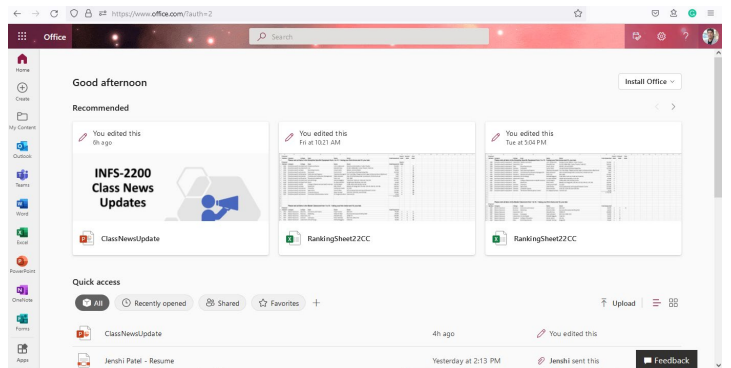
https://www.office.com/?auth=2

Office

Search

Home
Create
My Content
Outlook
Teams
Word
Excel
PowerPoint
OneNote
Forms
Apps

Good afternoon

Install Office

Recommended

You edited this
8h ago

INFS-2200
Class News
Updates

ClassNewsUpdate

You edited this
Fri at 10:21 AM

RankingSheet22CC

You edited this
Tue at 5:04 PM

RankingSheet22CC

Quick access

All
Recently opened
Shared
Favorites
+

Upload

ClassNewsUpdate
4h ago
You edited this

Jenshi Patel - Resume
Yesterday at 2:13 PM
Jenshi sent this

Feedback